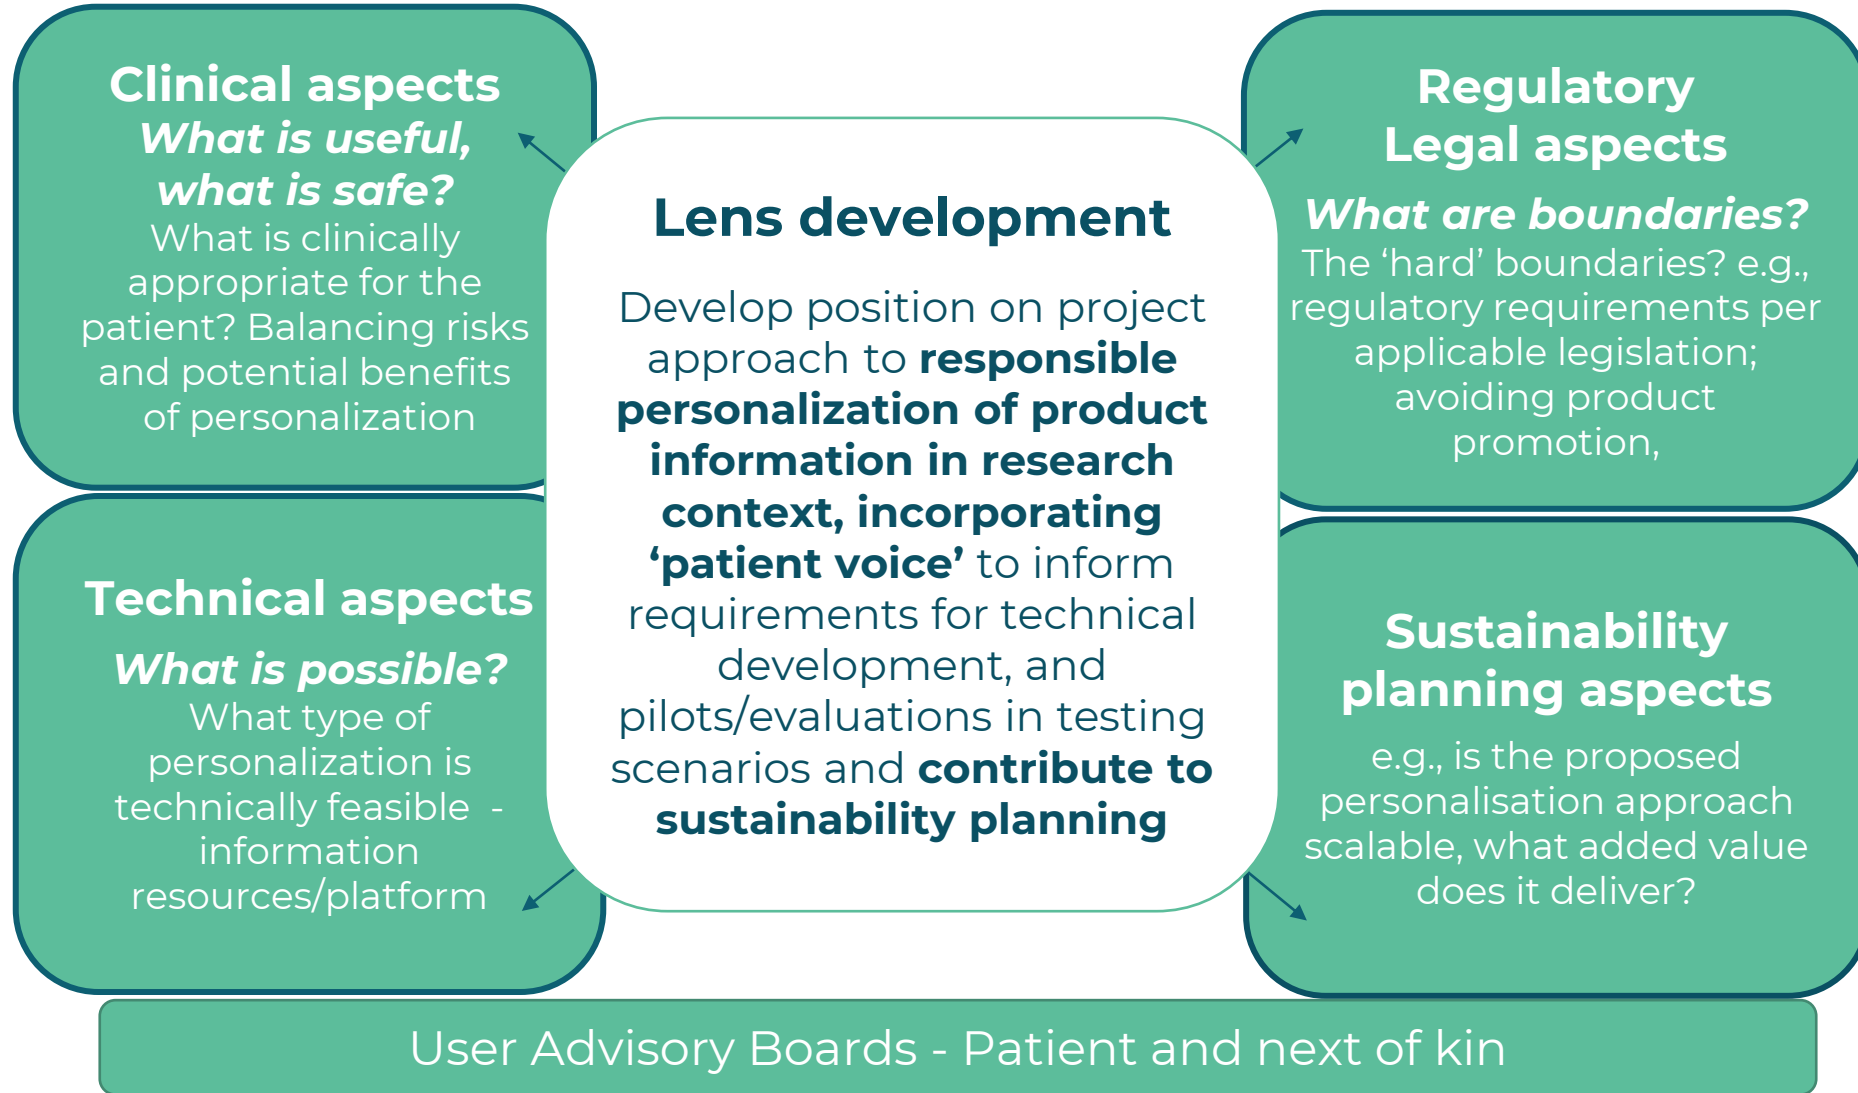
Clinical aspects
What is useful, what is safe?
What is clinically appropriate for the patient? Balancing risks and potential benefits of personalization

Technical aspects
What is possible?
What type of personalization is technically feasible - information resources/platform

Lens development

Develop position on project approach to **responsible personalization of product information in research context, incorporating 'patient voice'** to inform requirements for technical development, and pilots/evaluations in testing scenarios and **contribute to sustainability planning**

Regulatory Legal aspects
What are boundaries?
The 'hard' boundaries? e.g., regulatory requirements per applicable legislation; avoiding product promotion,

Sustainability planning aspects
e.g., is the proposed personalisation approach scalable, what added value does it deliver?

User Advisory Boards - Patient and next of kin